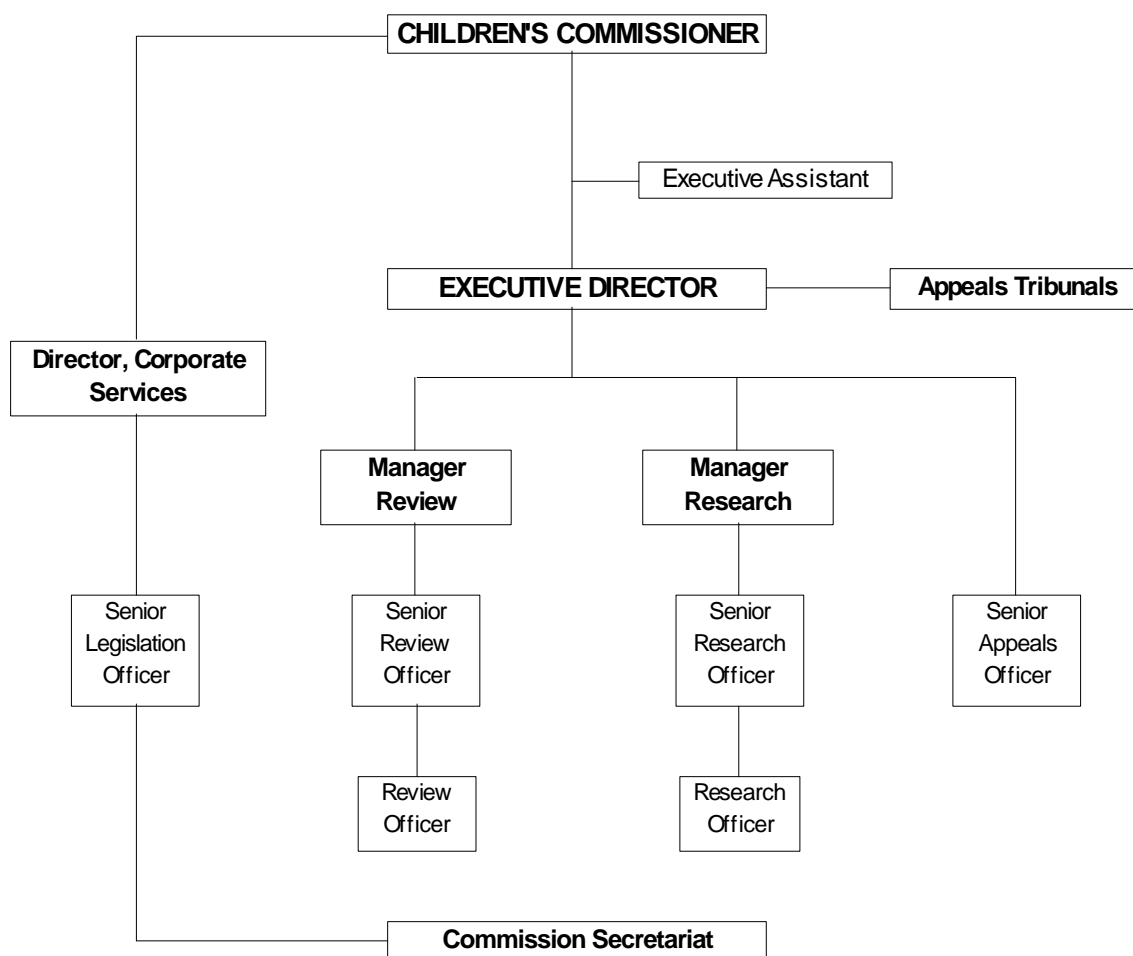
CHILDREN'S COMMISSIONER

Executive Assistant

EXECUTIVE DIRECTOR

Appeals Tribunals

Director, Corporate Services

Manager Review

Manager Research

Senior Legislation Officer

Senior Review Officer

Senior Research Officer

Senior Appeals Officer

Review Officer

Research Officer

Commission Secretariat